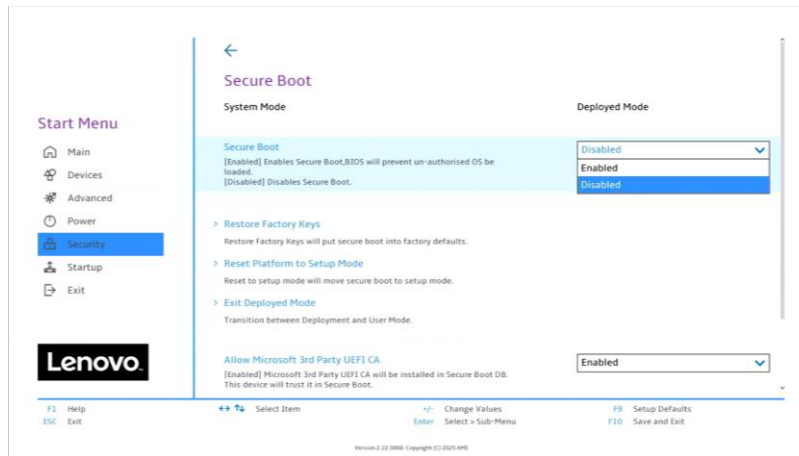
Start Menu

Main
Devices
Advanced
Power
Security
Startup
Exit

Lenovo.

←

Secure Boot

System Mode

Deployed Mode

Secure Boot
[Enabled] Enables Secure Boot,BIOS will prevent un-authorised OS be loaded.
[Disabled] Disables Secure Boot.

Disabled
Enabled
Disabled

> Restore Factory Keys
Restore Factory Keys will put secure boot into factory defaults.

> Reset Platform to Setup Mode
Reset to setup mode will move secure boot to setup mode.

> Exit Deployed Mode
Transition between Deployment and User Mode.

Allow Microsoft 3rd Party UEFI CA
[Enabled] Microsoft 3rd Party UEFI CA will be installed in Secure Boot DB. This device will trust it in Secure Boot.

Enabled

F1 Help
ESC Exit
↔ ⇅ Select Item
+/- Change Values
Enter Select > Sub-Menu
F9 Setup Defaults
F10 Save and Exit

Version 2.22.0068. Copyright (C) 2025 AMI